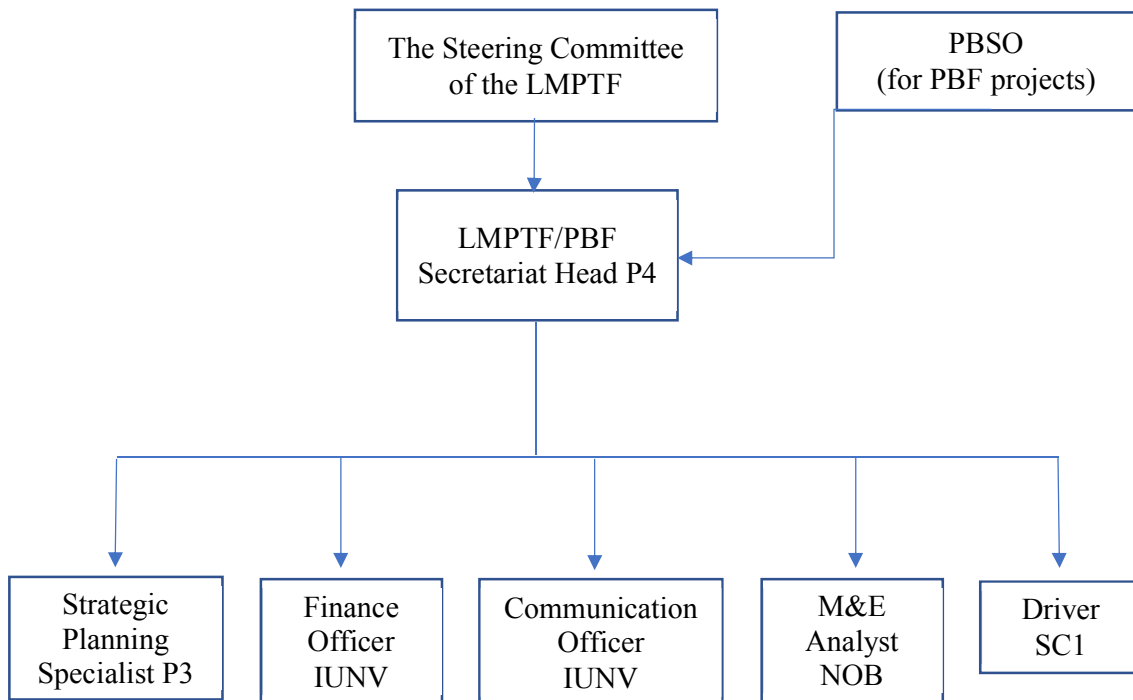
The Steering Committee of the LMPTF

PBSO (for PBF projects)

LMPTF/PBF Secretariat Head P4

Strategic Planning Specialist P3

Finance Officer IUNV

Communication Officer IUNV

M&E Analyst NOB

Driver SC1